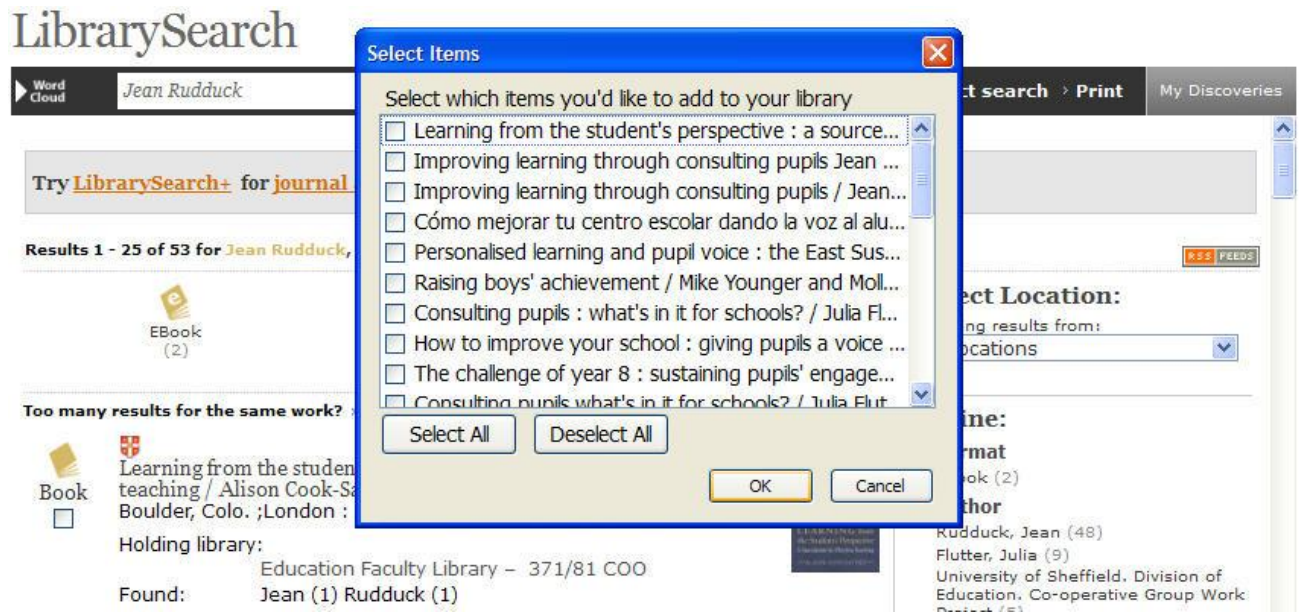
LibrarySearch

Word Cloud

Jean Rudduck

t search › Print

My Discoveries

Try LibrarySearch+ for journal

Results 1 - 25 of 53 for Jean Rudduck,

RSS FEEDS

EBook (2)

ect Location:

ng results from:

ocations

Too many results for the same work?

ine:

rmat

ok (2)

thor

Rudduck, Jean (48)

Flutter, Julia (9)

University of Sheffield. Division of Education. Co-operative Group Work

Book

Learning from the studen teaching / Alison Cook-Sa

Boulder, Colo. ;London :

Holding library:

Education Faculty Library – 371/81 COO

Found: Jean (1) Rudduck (1)

Select Items

Select which items you'd like to add to your library

Learning from the student's perspective : a source...

Improving learning through consulting pupils Jean ...

Improving learning through consulting pupils / Jean...

Cómo mejorar tu centro escolar dando la voz al alu...

Personalised learning and pupil voice : the East Sus...

Raising boys' achievement / Mike Younger and Moll...

Consulting pupils : what's in it for schools? / Julia Fl...

How to improve your school : giving pupils a voice ...

The challenge of year 8 : sustaining pupils' engage...

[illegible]

Select All

Deselect All

OK

Cancel